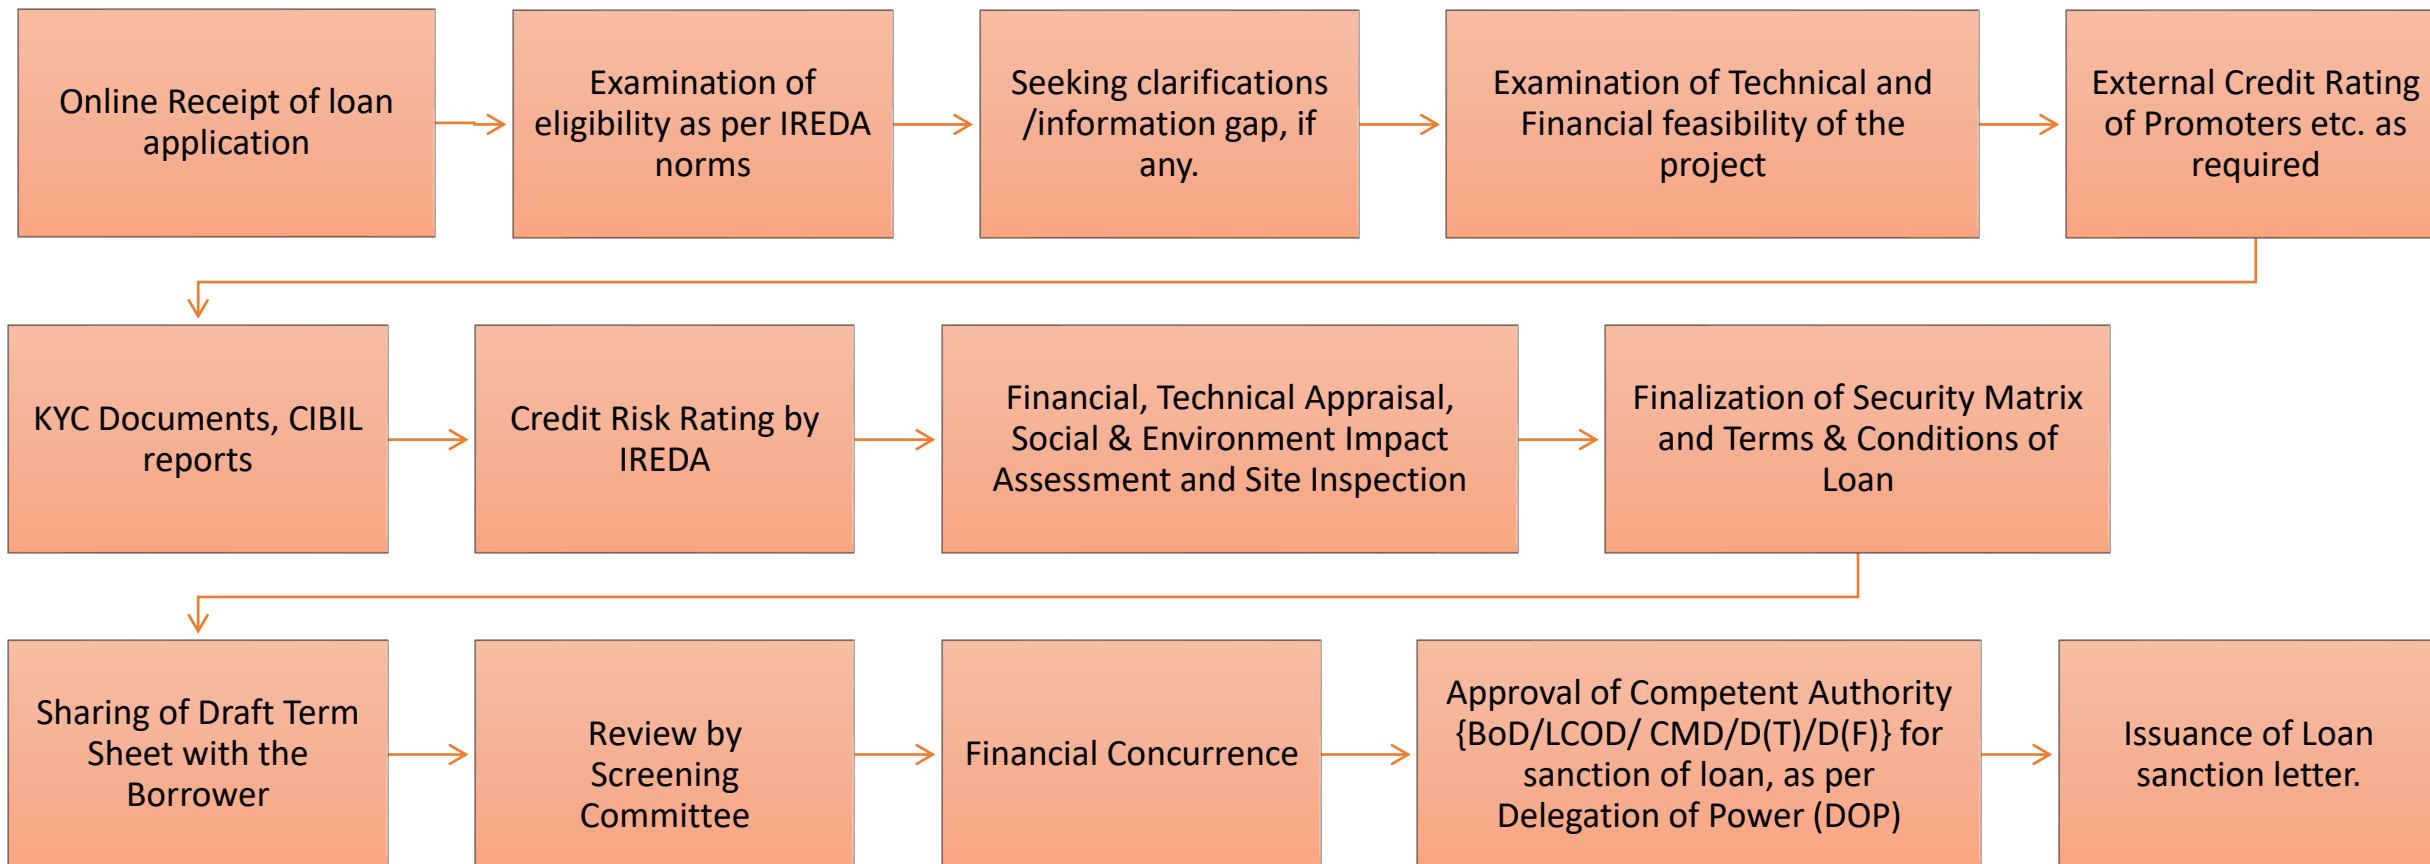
Online Receipt of loan application

Examination of eligibility as per IREDA norms

Seeking clarifications /information gap, if any.

Examination of Technical and Financial feasibility of the project

External Credit Rating of Promoters etc. as required

KYC Documents, CIBIL reports

Credit Risk Rating by IREDA

Financial, Technical Appraisal, Social & Environment Impact Assessment and Site Inspection

Finalization of Security Matrix and Terms & Conditions of Loan

Sharing of Draft Term Sheet with the Borrower

Review by Screening Committee

Financial Concurrence

Approval of Competent Authority {BoD/LCOD/ CMD/D(T)/D(F)} for sanction of loan, as per Delegation of Power (DOP)

Issuance of Loan sanction letter.